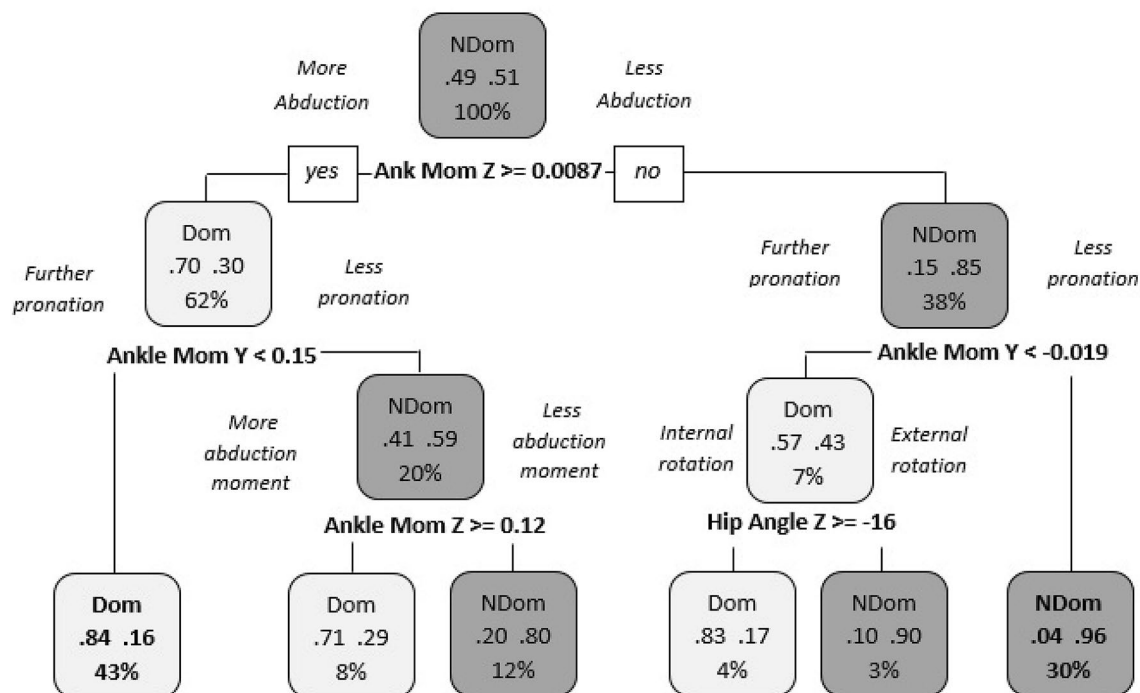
NDom
.49 .51
100%

More Abduction

Less Abduction

yes

Ank Mom Z >= 0.0087

no

Dom
.70 .30
62%

Further pronation

Less pronation

NDom
.15 .85
38%

Further pronation

Less pronation

Ankle Mom Y < 0.15

Ankle Mom Y < -0.019

More abduction moment

NDom
.41 .59
20%

Less abduction moment

Internal rotation

Dom
.57 .43
7%

External rotation

Ankle Mom Z >= 0.12

Hip Angle Z >= -16

Dom
.84 .16
43%

Dom
.71 .29
8%

NDom
.20 .80
12%

Dom
.83 .17
4%

NDom
.10 .90
3%

NDom
.04 .96
30%